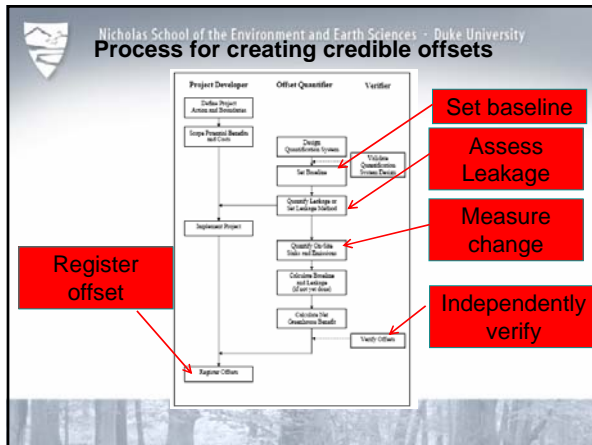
Nicholas School of the Environment and Earth Sciences - Duke University

Process for creating credible offsets

Project Developer

Offset Quantifier

Verifier

Define Project Actions and Boundaries

Scope Potential Benefits and Costs

Design Quantification System

Validate Quantification System Design

Set Baseline

Quantify Leakage or Set Leakage Method

Implement Project

Quantify On-Site Sinks and Emissions

Calculate Baseline and Leakage (if not yet done)

Calculate Net Greenhouse Benefit

Verify Offsets

Register Offsets

Set baseline

Assess Leakage

Measure change

Register offset

Independently verify